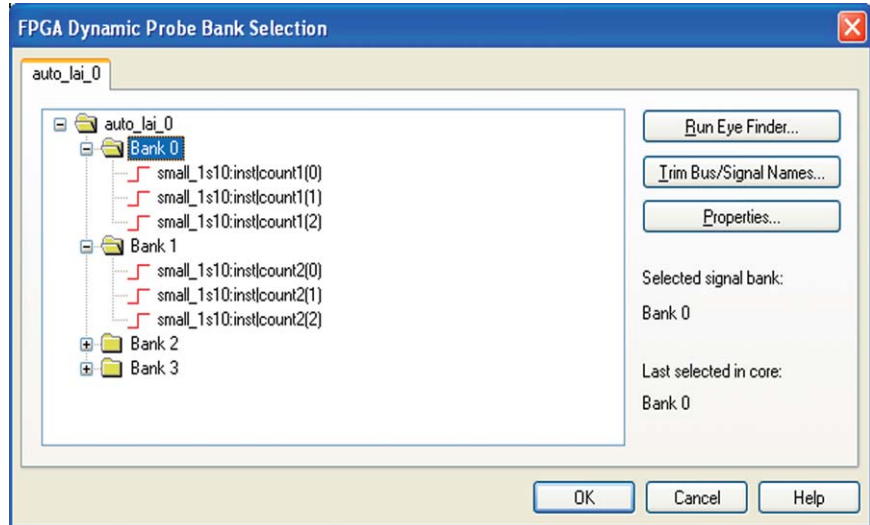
FPGA Dynamic Probe Bank Selection

auto_lai_0

auto_lai_0
Bank 0
small_1s10:inst|count1(0)
small_1s10:inst|count1(1)
small_1s10:inst|count1(2)
Bank 1
small_1s10:inst|count2(0)
small_1s10:inst|count2(1)
small_1s10:inst|count2(2)
Bank 2
Bank 3

Run Eye Finder...
Trim Bus/Signal Names...
Properties...

Selected signal bank:
Bank 0

Last selected in core:
Bank 0

OK
Cancel
Help